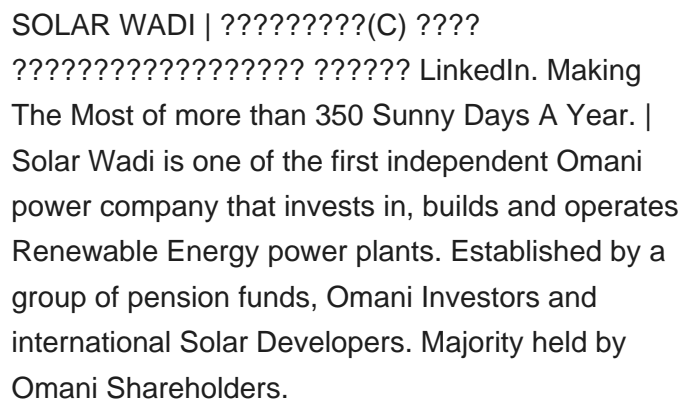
SOLAR WADI | ?????????(C) ???? ????????????????? ?????? LinkedIn. Making The Most of more than 350 Sunny Days A Year. | Solar Wadi is one of the first independent Omani power company that invests in, builds and operates Renewable Energy power plants. Established by a group of pension funds, Omani Investors and international Solar Developers. Majority held by Omani Shareholders.